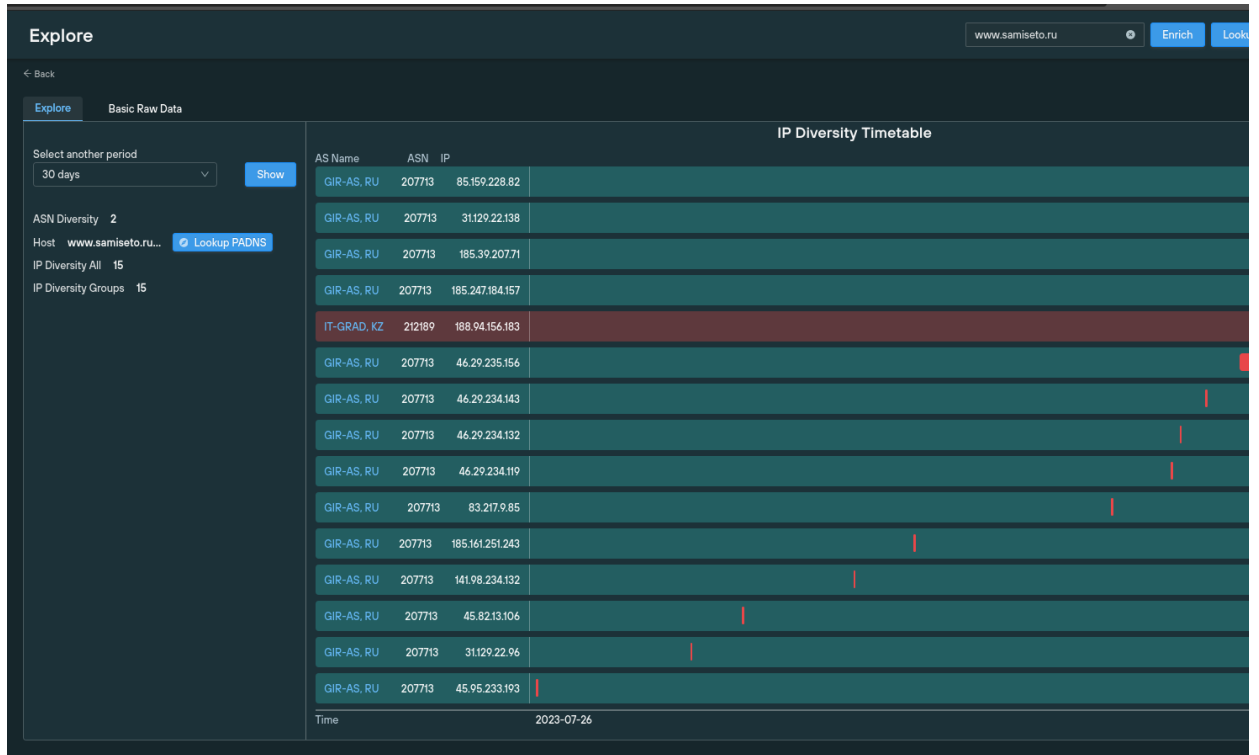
Explore

www.samiseto.ru

Enrich

Looku

← Back

Explore

Basic Raw Data

Select another period

30 days

Show

ASN Diversity 2

Host www.samiseto.ru...

Lookup PADNS

IP Diversity All 15

IP Diversity Groups 15

IP Diversity Timetable

| AS Name | ASN | IP |
|---|---|---|
| GIR-AS, RU | 207713 | 85.159.228.82 |
| GIR-AS, RU | 207713 | 31.129.22.138 |
| GIR-AS, RU | 207713 | 185.39.207.71 |
| GIR-AS, RU | 207713 | 185.247.184.157 |
| IT-GRAD, KZ | 212189 | 188.94.156.183 |
| GIR-AS, RU | 207713 | 46.29.235.156 |
| GIR-AS, RU | 207713 | 46.29.234.143 |
| GIR-AS, RU | 207713 | 46.29.234.132 |
| GIR-AS, RU | 207713 | 46.29.234.119 |
| GIR-AS, RU | 207713 | 83.217.9.85 |
| GIR-AS, RU | 207713 | 185.161.251.243 |
| GIR-AS, RU | 207713 | 141.98.234.132 |
| GIR-AS, RU | 207713 | 45.82.13.106 |
| GIR-AS, RU | 207713 | 31.129.22.96 |
| GIR-AS, RU | 207713 | 45.95.233.193 |

Time

2023-07-26